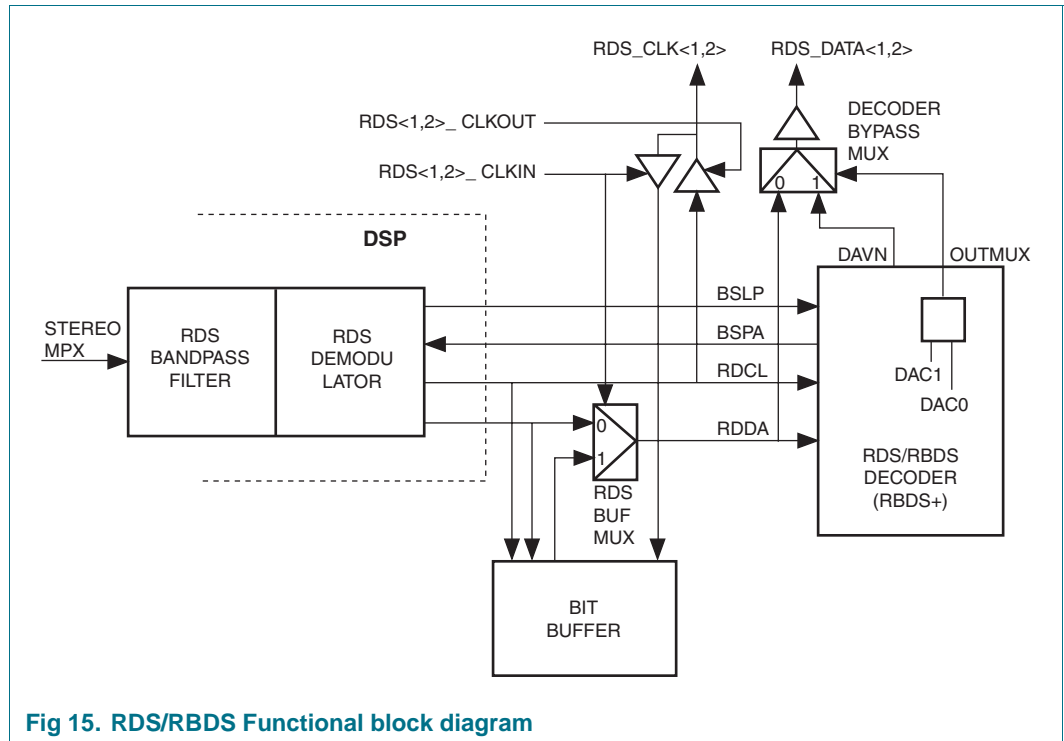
RDS_CLK<1,2>

RDS_DATA<1,2>

DECODER BYPASS MUX

RDS<1,2>_ CLKOUT

RDS<1,2>_ CLKIN

0 1

DSP

DAVN

OUTMUX

STEREO MPX

RDS BANDPASS FILTER

RDS DEMODU LATOR

BSLP

BSPA

RDCL

RDDA

DAC1

DAC0

0

1

RDS BUF MUX

RDS/RBDS DECODER (RBDS+)

BIT BUFFER

Fig 15. RDS/RBDS Functional block diagram